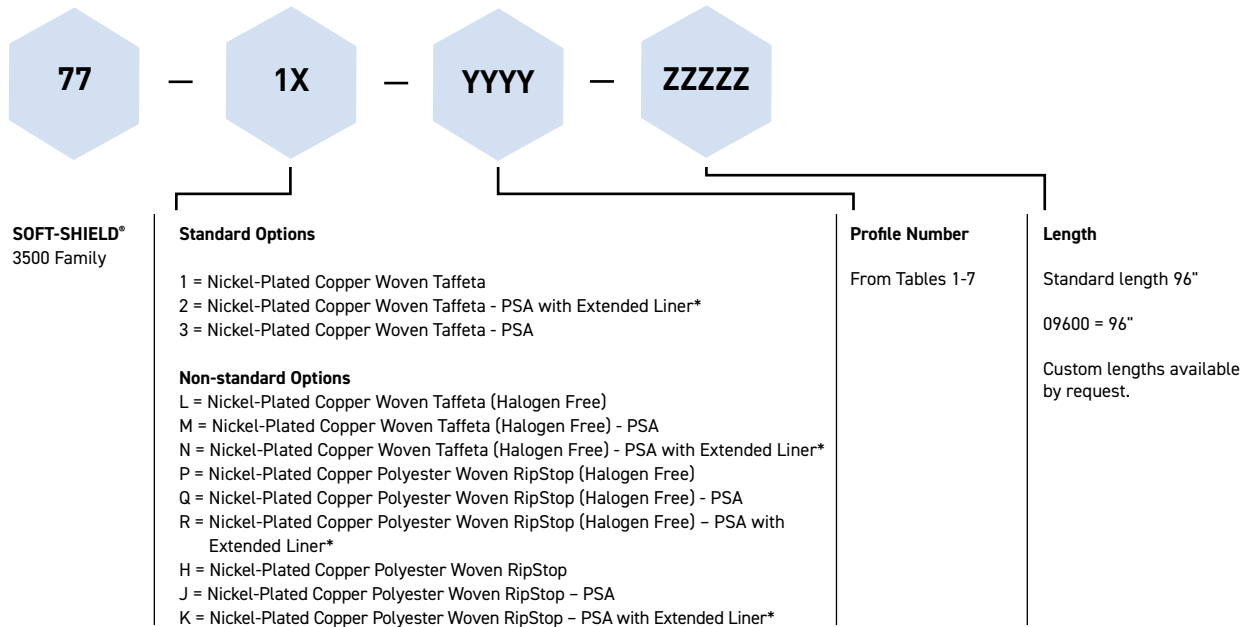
77 — 1X — YYYY — ZZZZZ

SOFT-SHIELD®
3500 Family

Standard Options

1 = Nickel-Plated Copper Woven Taffeta
2 = Nickel-Plated Copper Woven Taffeta - PSA with Extended Liner*
3 = Nickel-Plated Copper Woven Taffeta - PSA

Non-standard Options
L = Nickel-Plated Copper Woven Taffeta (Halogen Free)
M = Nickel-Plated Copper Woven Taffeta (Halogen Free) - PSA
N = Nickel-Plated Copper Woven Taffeta (Halogen Free) - PSA with Extended Liner*
P = Nickel-Plated Copper Polyester Woven RipStop (Halogen Free)
Q = Nickel-Plated Copper Polyester Woven RipStop (Halogen Free) - PSA
R = Nickel-Plated Copper Polyester Woven RipStop (Halogen Free) – PSA with Extended Liner*
H = Nickel-Plated Copper Polyester Woven RipStop
J = Nickel-Plated Copper Polyester Woven RipStop – PSA
K = Nickel-Plated Copper Polyester Woven RipStop – PSA with Extended Liner*

Profile Number

From Tables 1-7

Length

Standard length 96"

09600 = 96"

Custom lengths available by request.